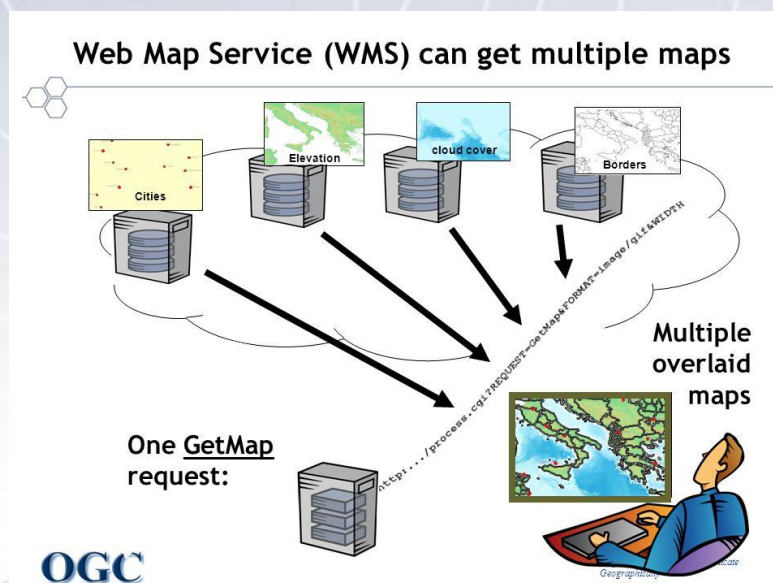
Web Map Service (WMS) can get multiple maps

Elevation

cloud cover

Borders

Cities

http:.../process.cgi?REQUEST=GetMap&FORMAT=image/gif&WIDTH

Multiple overlaid maps

One GetMap request:

OGC

Geographically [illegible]